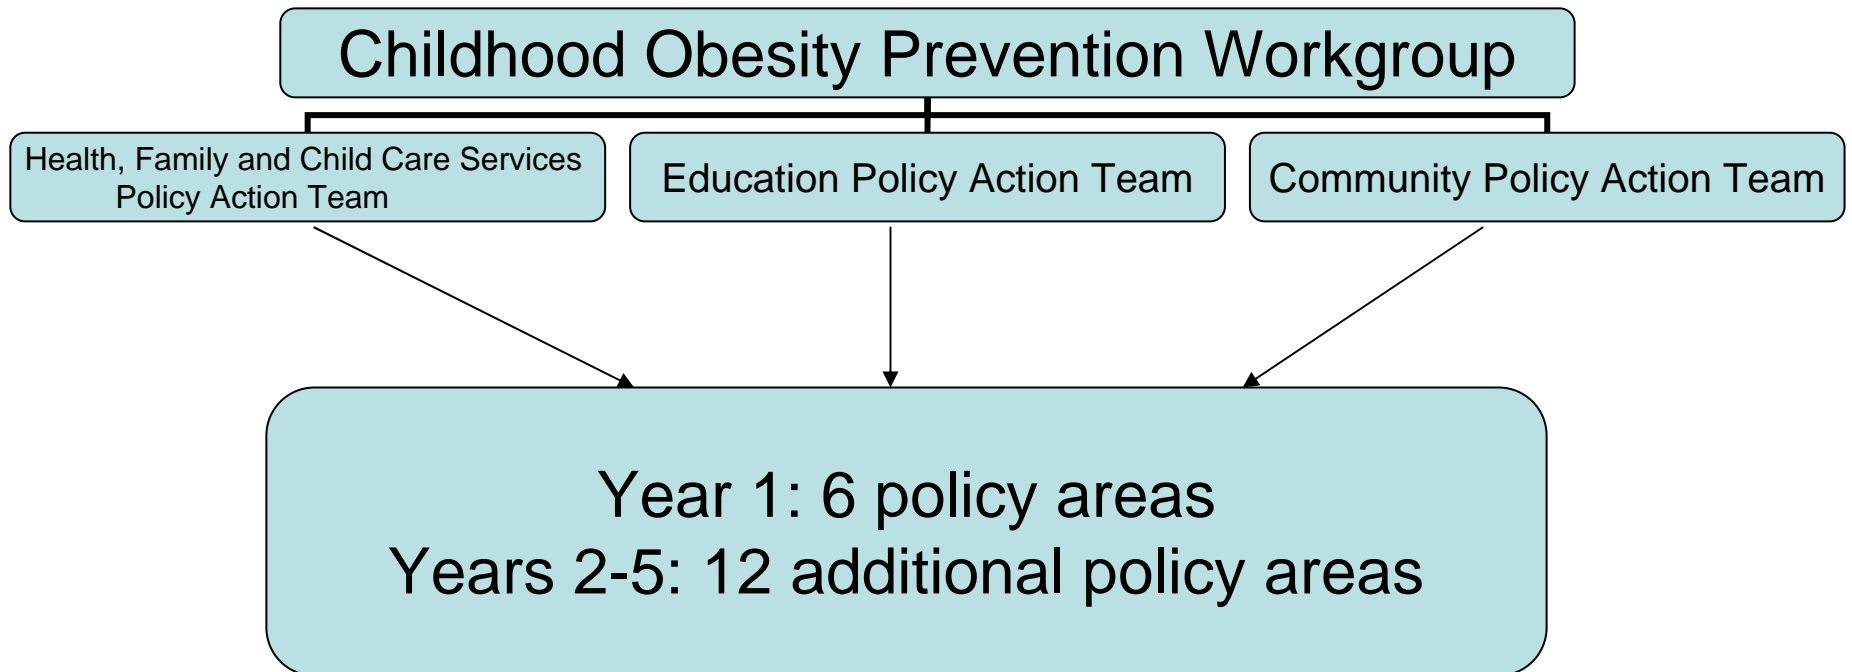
Childhood Obesity Prevention Workgroup

Health, Family and Child Care Services Policy Action Team

Education Policy Action Team

Community Policy Action Team

Year 1: 6 policy areas
Years 2-5: 12 additional policy areas